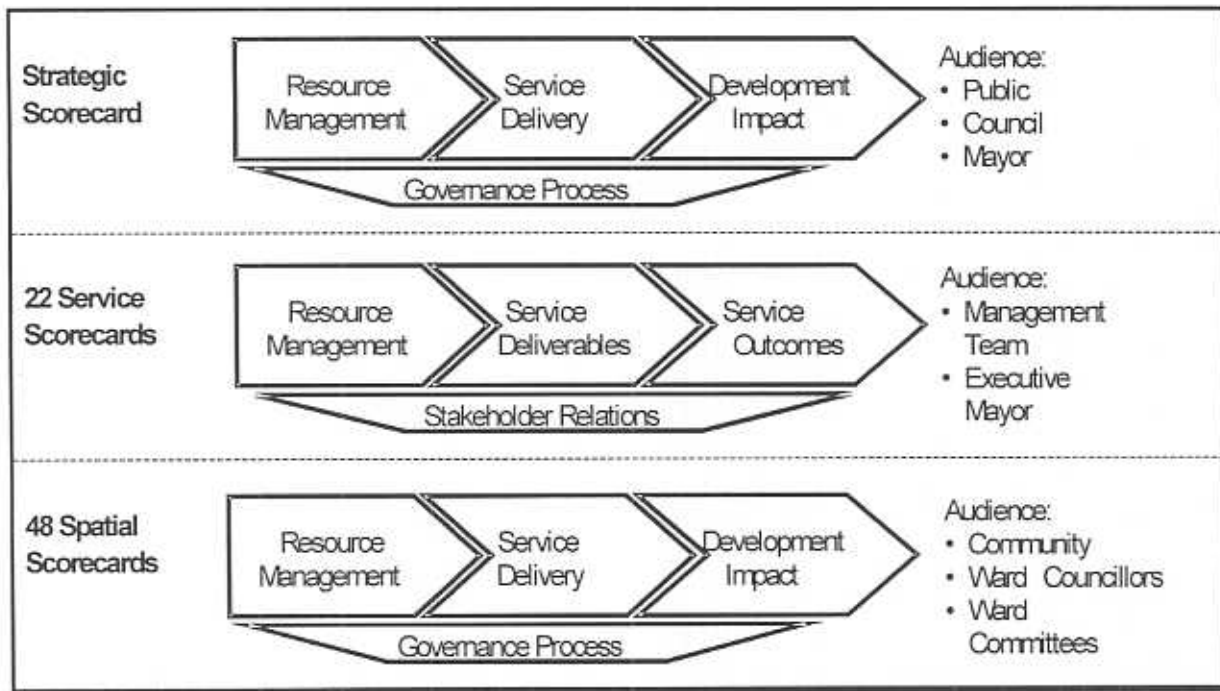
Strategic Scorecard

Resource Management

Service Delivery

Development Impact

Governance Process

Audience:
• Public
• Council
• Mayor

22 Service Scorecards

Resource Management

Service Deliverables

Service Outcomes

Stakeholder Relations

Audience:
• Management Team
• Executive Mayor

48 Spatial Scorecards

Resource Management

Service Delivery

Development Impact

Governance Process

Audience:
• Community
• Ward Councillors
• Ward Committees